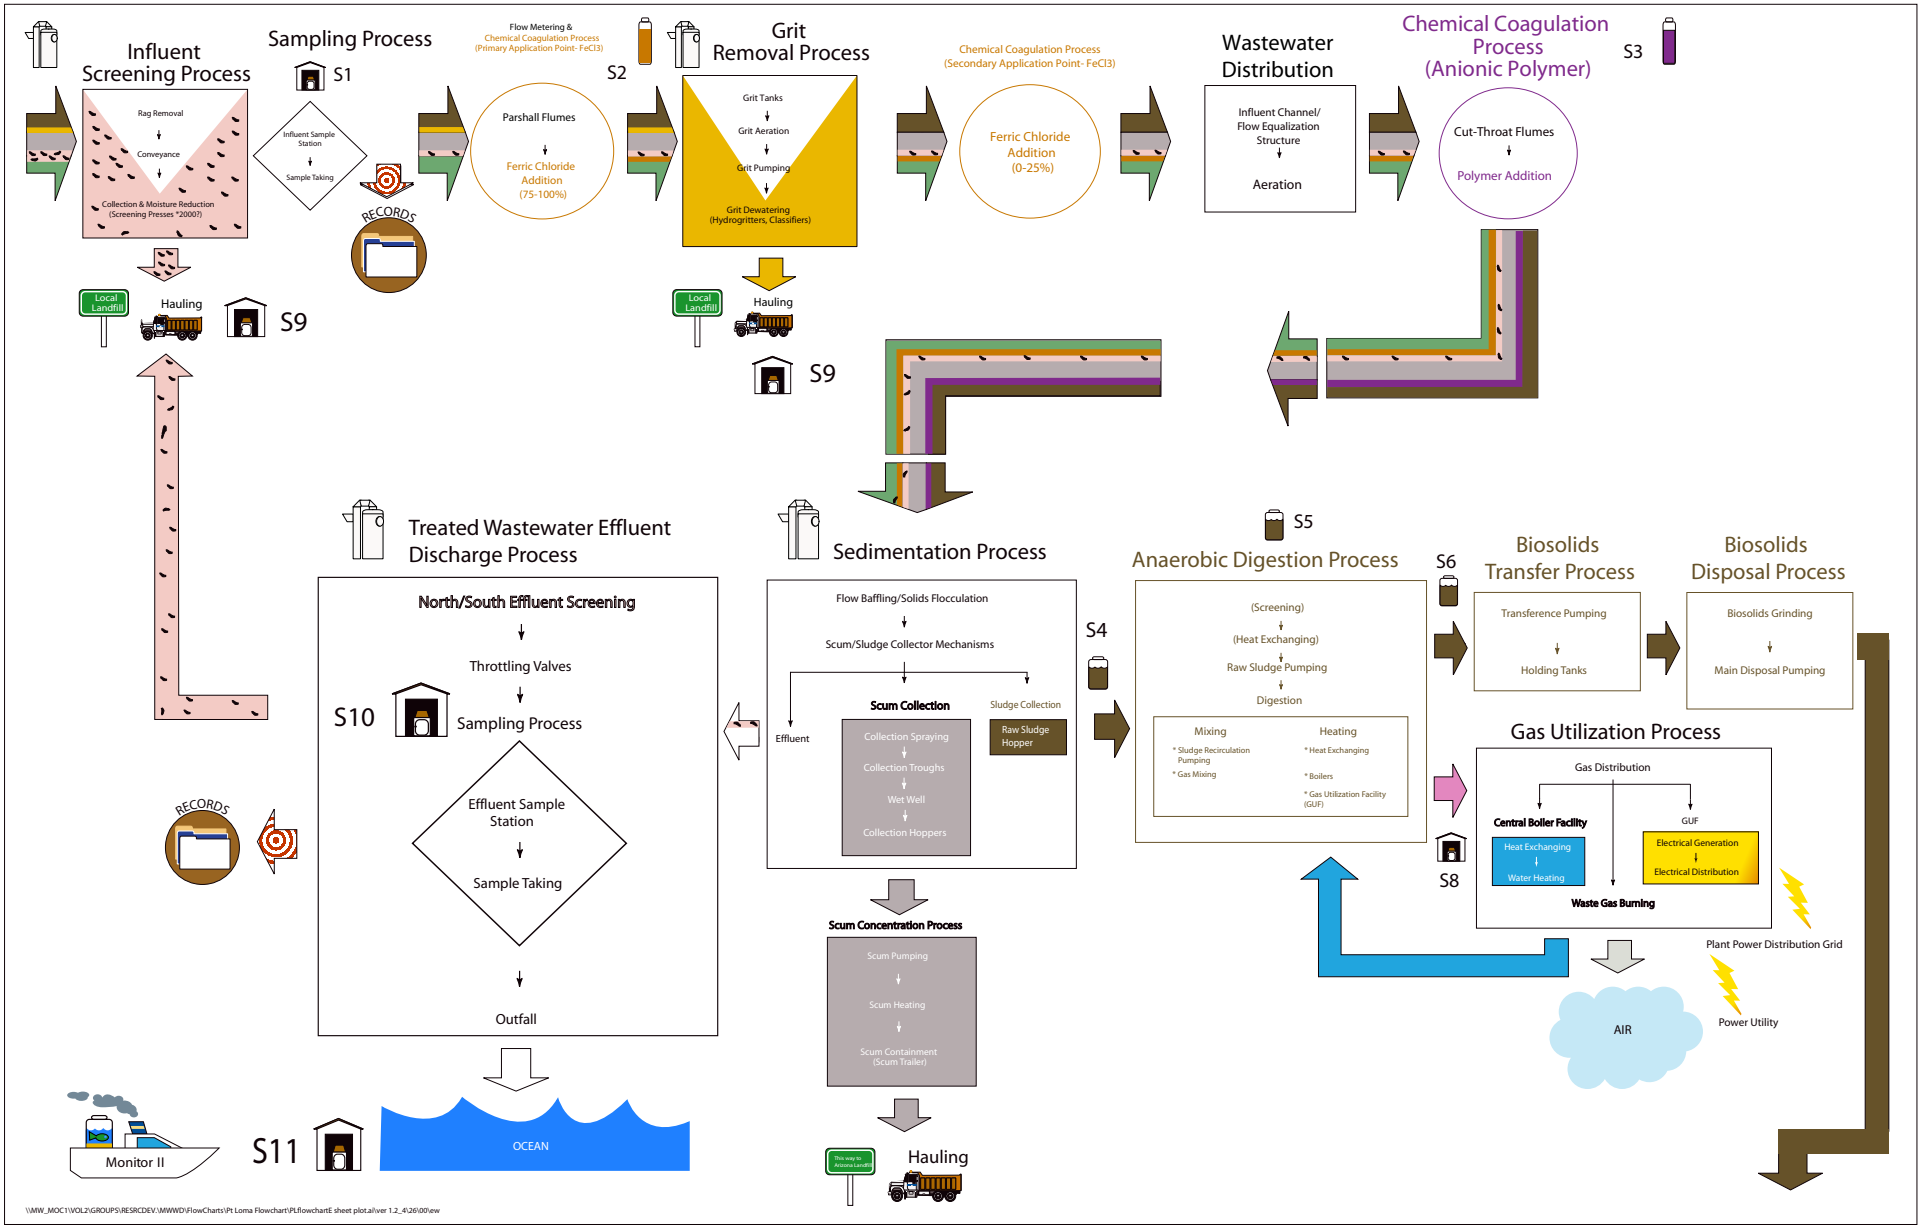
Influent Screening Process

Rag Removal
Conveyance
Collection & Moisture Reduction (Screening Presses *2000?)

Sampling Process
S1
Influent Sample Station
Sample Taking

RECORDS

Flow Metering & Chemical Coagulation Process (Primary Application Point- FeCl3)
S2
Parshall Flumes
Ferric Chloride Addition (75-100%)

Grit Removal Process
Grit Tanks
Grit Aeration
Grit Pumping
Grit Dewatering (Hydrogritters, Classifiers)

Chemical Coagulation Process (Secondary Application Point- FeCl3)
Ferric Chloride Addition (0-25%)

Wastewater Distribution
Influent Channel/ Flow Equalization Structure
Aeration

Chemical Coagulation Process (Anionic Polymer)
S3
Cut-Throat Flumes
Polymer Addition

Local Landfill
Hauling
S9

Local Landfill
Hauling
S9

Treated Wastewater Effluent Discharge Process
North/South Effluent Screening
Throttling Valves
S10
Sampling Process
Effluent Sample Station
Sample Taking
Outfall

RECORDS

Sedimentation Process
Flow Baffling/Solids Flocculation
Scum/Sludge Collector Mechanisms
Effluent
Scum Collection
Sludge Collection
Collection Spraying
Collection Troughs
Wet Well
Collection Hoppers
Raw Sludge Hopper
S4

Scum Concentration Process
Scum Pumping
Scum Heating
Scum Containment (Scum Trailer)

This way to Arizona Landfill
Hauling

S5
Anaerobic Digestion Process
(Screening)
(Heat Exchanging)
Raw Sludge Pumping
Digestion
Mixing
* Sludge Recirculation Pumping
* Gas Mixing
Heating
* Heat Exchanging
* Boilers
* Gas Utilization Facility (GUF)

S6
Biosolids Transfer Process
Transference Pumping
Holding Tanks

Biosolids Disposal Process
Biosolids Grinding
Main Disposal Pumping

Gas Utilization Process
Gas Distribution
Central Boiler Facility
GUF
Heat Exchanging
Water Heating
Electrical Generation
Electrical Distribution
Waste Gas Burning
S8

Plant Power Distribution Grid
Power Utility
AIR

Monitor II
S11
OCEAN

\\MW_MOC1\VOL2\GROUPS\RESRCDEV\MWWD\FlowCharts\Pt Loma Flowchart\PLflowchartE sheet plot.ai\ver 1.2_4\26\00\ew